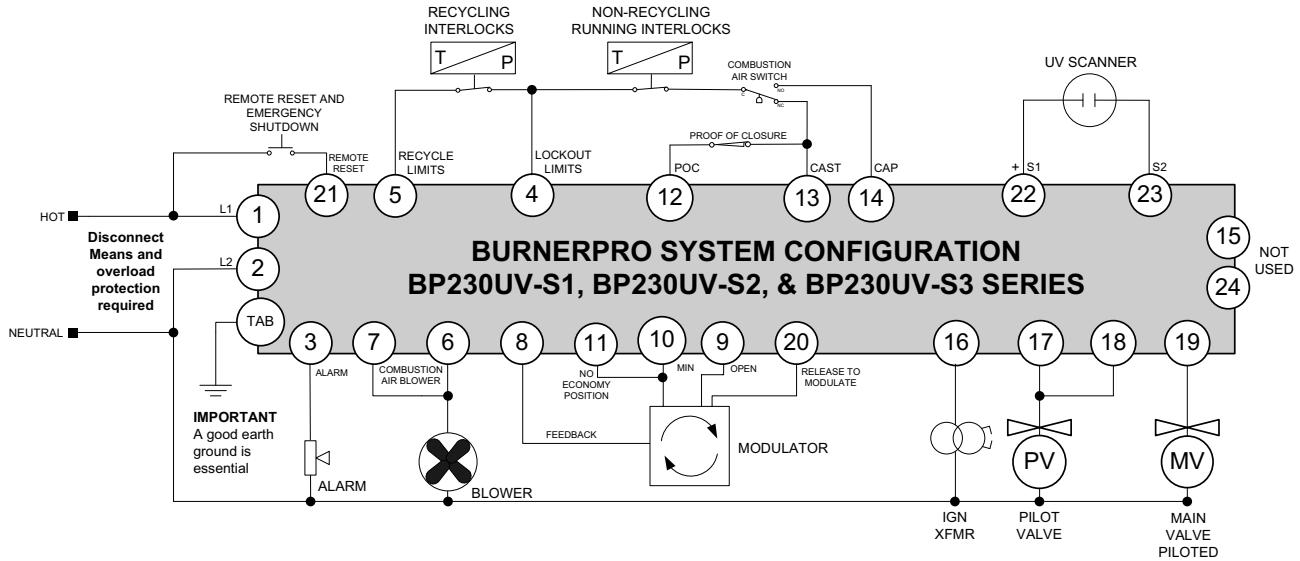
RECYCLING INTERLOCKS

T P

NON-RECYCLING RUNNING INTERLOCKS

T P

COMBUSTION AIR SWITCH

UV SCANNER

REMOTE RESET AND EMERGENCY SHUTDOWN

PROOF OF CLOSURE

REMOTE RESET

RECYCLE LIMITS

LOCKOUT LIMITS

POC

CAST

CAP

+ S1

S2

21 5 4 12 13 14 22 23

HOT

L1

1

Disconnect Means and overload protection required

L2

2

NEUTRAL

TAB

BURNERPRO SYSTEM CONFIGURATION
BP230UV-S1, BP230UV-S2, & BP230UV-S3 SERIES

15

NOT USED

24

3 7 6 8 11 10 9 20 16 17 18 19

ALARM

COMBUSTION AIR BLOWER

NO ECONOMY POSITION

MIN

OPEN

RELEASE TO MODULATE

FEEDBACK

MODULATOR

IMPORTANT
A good earth ground is essential

ALARM

BLOWER

PV

MV

IGN XFMR

PILOT VALVE

MAIN VALVE PILOTED